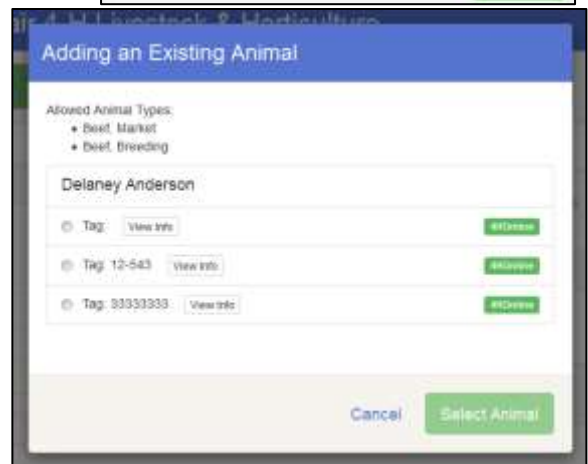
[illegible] 4-H Livestock & Horticulture

Adding an Existing Animal

Allowed Animal Types:
• Beef, Market
• Beef, Breeding

Delaney Anderson

Tag: View Info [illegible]

Tag: 12-543 View Info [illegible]

Tag: 33333333 View Info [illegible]

Cancel Select Animal